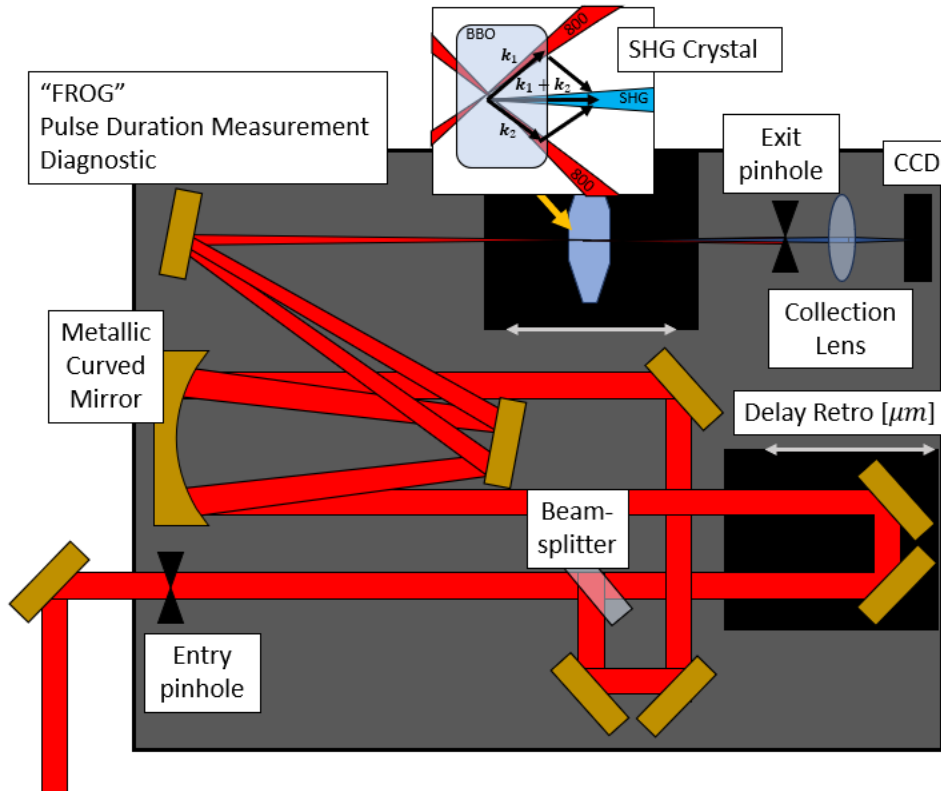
“FROG”
Pulse Duration Measurement
Diagnostic

BBO
800
$\boldsymbol{k}_1$
$\boldsymbol{k}_1 + \boldsymbol{k}_2$
SHG
$\boldsymbol{k}_2$
800

SHG Crystal

Exit
pinhole

CCD

Collection
Lens

Metallic
Curved
Mirror

Delay Retro [$\mu m$]

Beam-
splitter

Entry
pinhole